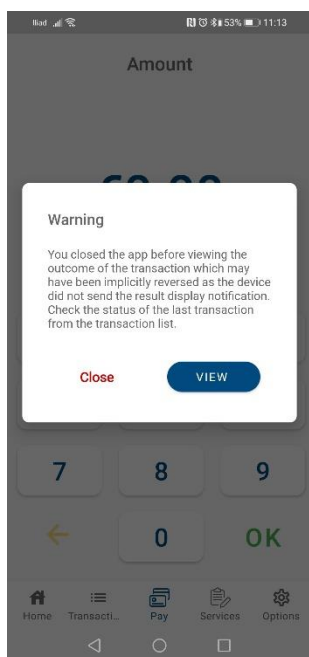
Iliad 53% 11:13

Amount

Warning

You closed the app before viewing the outcome of the transaction which may have been implicitly reversed as the device did not send the result display notification. Check the status of the last transaction from the transaction list.

Close

VIEW

7 8 9

0 OK

Home Transacti... Pay Services Options